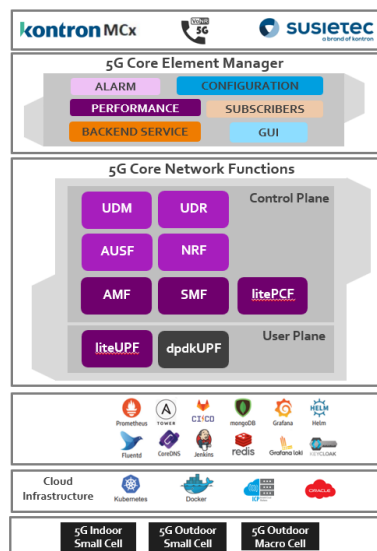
kontron MCx

5G

susietec
a brand of kontron

5G Core Element Manager

ALARM
CONFIGURATION
PERFORMANCE
SUBSCRIBERS
BACKEND SERVICE
GUI

5G Core Network Functions

Control Plane

UDM
UDR
AUSF
NRF
AMF
SMF
litePCF

User Plane

liteUPF
dpdkUPF

Prometheus
TOWER
CI/CD
mongoDB
Grafana
Helm
Fluentd
CoreDNS
Jenkins
redis
Grafana loki
KEYCLOAK

Cloud Infrastructure

Kubernetes
Docker
ORACLE

5G Indoor Small Cell
5G Outdoor Small Cell
5G Outdoor Macro Cell